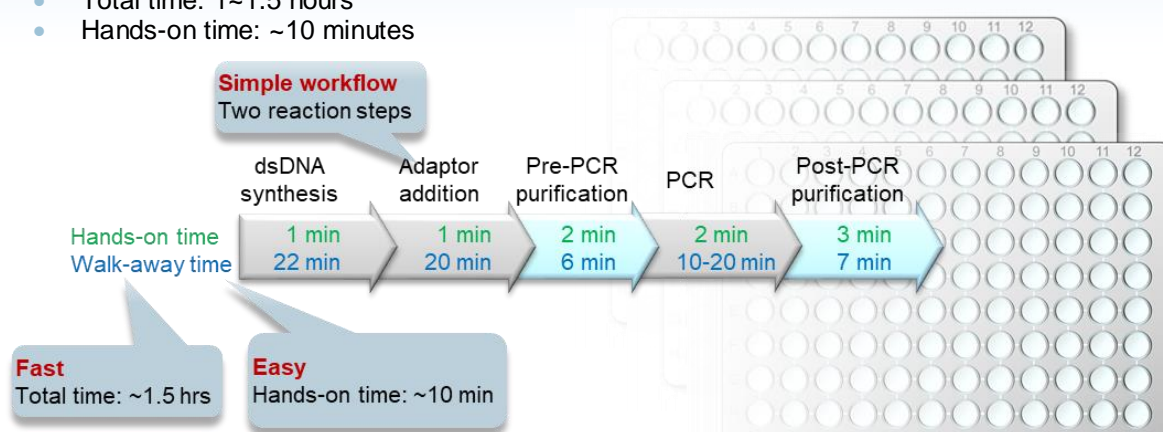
- Total time: 1~1.5 hours
- Hands-on time: ~10 minutes

**Simple workflow**
Two reaction steps

| | dsDNA synthesis | Adaptor addition | Pre-PCR purification | PCR | Post-PCR purification |
|---|---|---|---|---|---|
| Hands-on time | 1 min | 1 min | 2 min | 2 min | 3 min |
| Walk-away time | 22 min | 20 min | 6 min | 10-20 min | 7 min |

**Fast**
Total time: ~1.5 hrs

**Easy**
Hands-on time: ~10 min

1 2 3 4 5 6 7 8 9 10 11 12
1 2 3 4 5 6 7 8 9 10 11 12
1 2 3 4 5 6 7 8 9 10 11 12